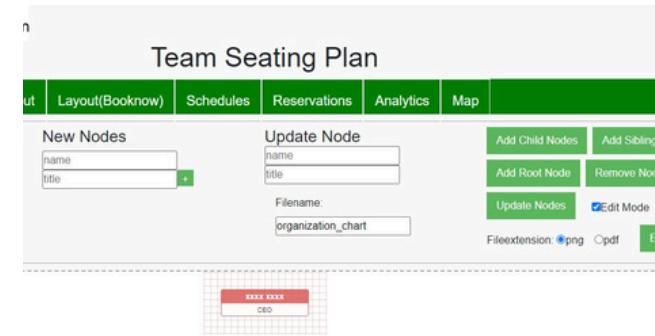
n

Team Seating Plan

ut | Layout(Booknow) | Schedules | Reservations | Analytics | Map

New Nodes
name
title
+

Update Node
name
title
Filename:
organization_chart

Add Child Nodes
Add Siblin
Add Root Node
Remove No
Update Nodes
Edit Mode
Fileextension: png pdf
E

xxxx xxxx
CEO